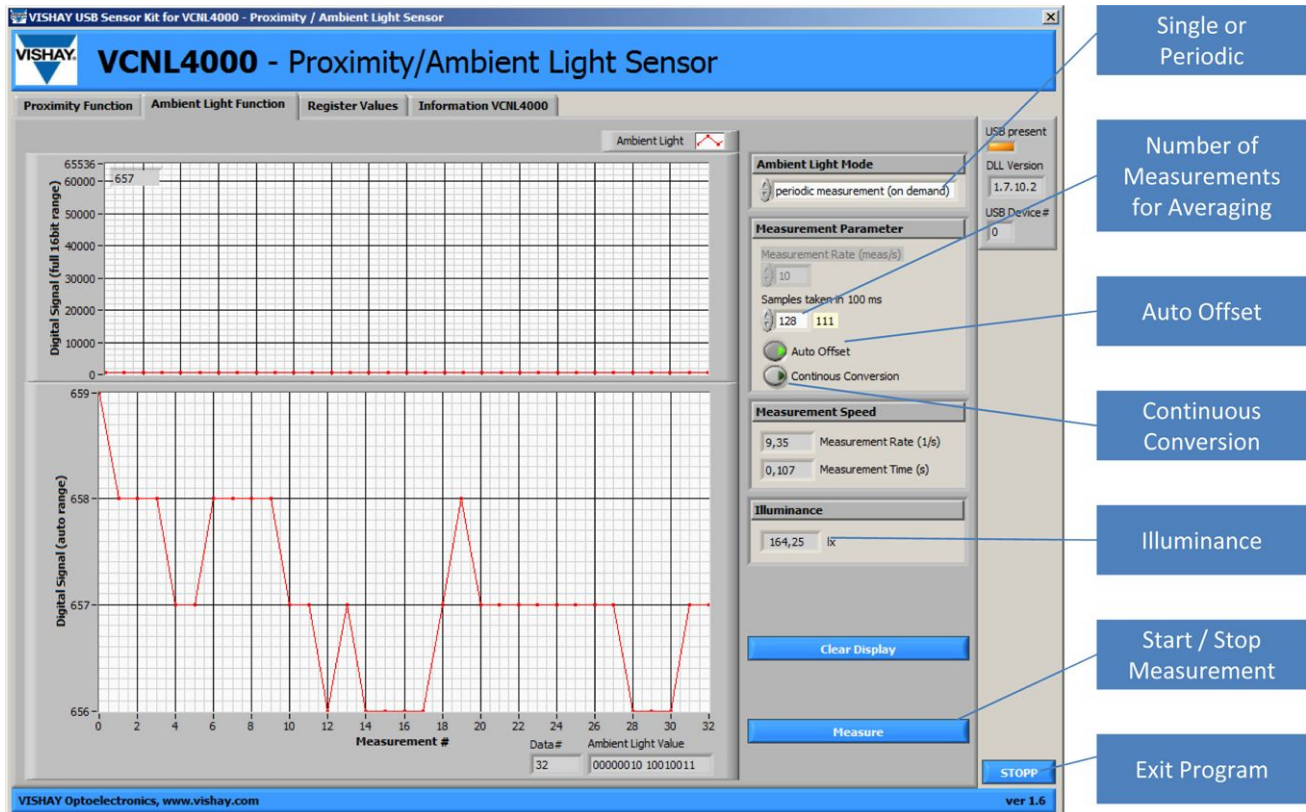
VISHAY USB Sensor Kit for VCNL4000 - Proximity / Ambient Light Sensor

VISHAY

VCNL4000 - Proximity/Ambient Light Sensor

Proximity Function | Ambient Light Function | Register Values | Information VCNL4000

Ambient Light

657

65536
60000
50000
40000
30000
20000
10000
0

Digital Signal (full 16bit range)

659
658
657
656

Digital Signal (auto range)

0 2 4 6 8 10 12 14 16 18 20 22 24 26 28 30 32

Measurement #

Data# 32

Ambient Light Value 00000010 10010011

Ambient Light Mode

periodic measurement (on demand)

Measurement Parameter

Measurement Rate (meas/s)

10

Samples taken in 100 ms

128 111

Auto Offset

Continous Conversion

Measurement Speed

9,35 Measurement Rate (1/s)

0,107 Measurement Time (s)

Illuminance

164,25 lx

Clear Display

Measure

USB present

DLL Version

1.7.10.2

USB Device#

0

STOPP

VISHAY Optoelectronics, www.vishay.com

ver 1.6

Single or Periodic

Number of Measurements for Averaging

Auto Offset

Continuous Conversion

Illuminance

Start / Stop Measurement

Exit Program